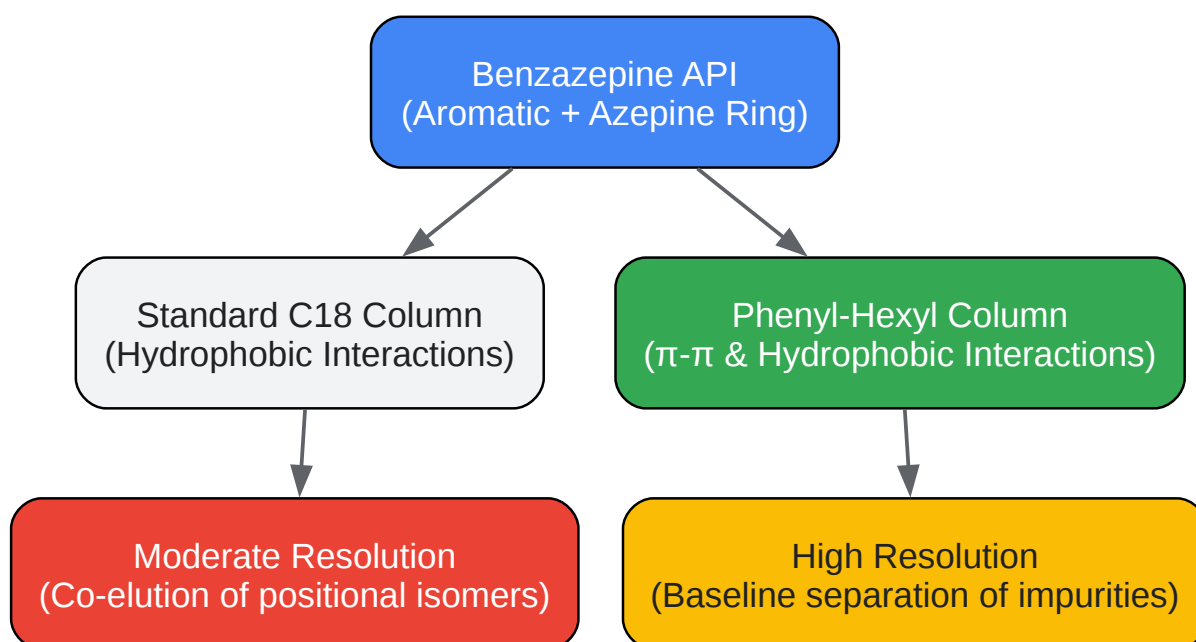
Benzazepine API
(Aromatic + Azepine Ring)

Standard C18 Column
(Hydrophobic Interactions)

Phenyl-Hexyl Column
(π-π & Hydrophobic Interactions)

Moderate Resolution
(Co-elution of positional isomers)

High Resolution
(Baseline separation of impurities)